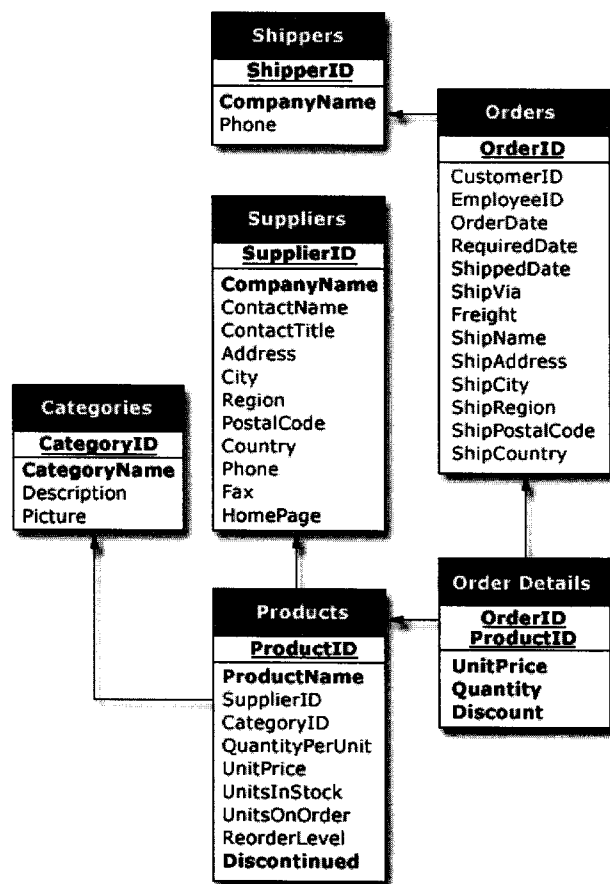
Shippers
ShipperID
CompanyName
Phone

Orders
OrderID
CustomerID
EmployeeID
OrderDate
RequiredDate
ShippedDate
ShipVia
Freight
ShipName
ShipAddress
ShipCity
ShipRegion
ShipPostalCode
ShipCountry

Suppliers
SupplierID
CompanyName
ContactName
ContactTitle
Address
City
Region
PostalCode
Country
Phone
Fax
HomePage

Categories
CategoryID
CategoryName
Description
Picture

Order Details
OrderID
ProductID
UnitPrice
Quantity
Discount

Products
ProductID
ProductName
SupplierID
CategoryID
QuantityPerUnit
UnitPrice
UnitsInStock
UnitsOnOrder
ReorderLevel
Discontinued